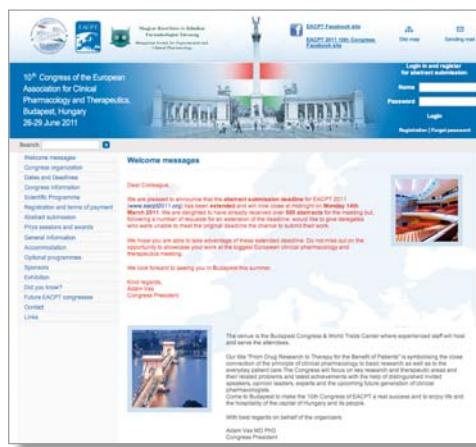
EACPT

Magyar Kísérletes és Klinikai Farmakológiai Társaság

Hungarian Society for Experimental and Clinical Pharmacology

EACPT Facebook site

EACPT 2011 10th Congress Facebook site

Site map

Sending mail

10th Congress of the European Association for Clinical Pharmacology and Therapeutics, Budapest, Hungary 26-29 June 2011

Login and register for abstract submission

Name

Password

Login

Registration | Forgot password

Search

Welcome messages
Congress organization
Dates and Deadlines
Congress information
Scientific Programme
Registration and terms of payment
Abstract submission
Prize sessions and awards
General information
Accommodation
Optional programmes
Sponsors
Exhibition
Did you know?
Future EACPT congresses
Contact
Links

Welcome messages

Dear Colleague,

We are pleased to announce that the abstract submission deadline for EACPT 2011 (www.eacpt2011.org) has been extended and will now close at midnight on Monday 14th March 2011. We are delighted to have already received over 500 abstracts for the meeting but, following a number of requests for an extension of the deadline, would like to give delegates who were unable to meet the original deadline the chance to submit their work.

We hope you are able to take advantage of these extended deadline. Do not miss out on the opportunity to showcase your work at the biggest European clinical pharmacology and therapeutics meeting.

We look forward to seeing you in Budapest this summer.

Kind regards,
Adam Vas
Congress President

The venue is the Budapest Congress & World Trade Center where experienced staff will host and serve the attendees.

Our title "From Drug Research to Therapy for the Benefit of Patients" is symbolising the close connection of the principle of clinical pharmacology to basic research as well as to the everyday patient care. The Congress will focus on key research and therapeutic areas and their related problems and latest achievements with the help of distinguished invited speakers, opinion leaders, experts and the upcoming future generation of clinical pharmacologists.
Come to Budapest to make the 10th Congress of EACPT a real success and to enjoy life and the hospitality of the capital of Hungary and its people.

With best regards on behalf of the organizers

Adam Vas MD PhD
Congress President